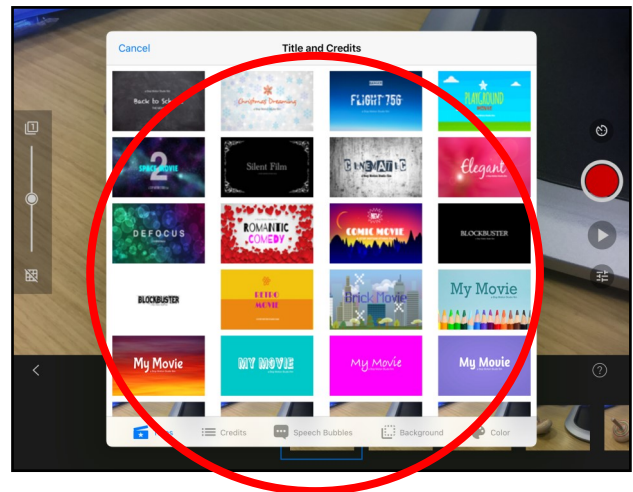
Cancel
Title and Credits

Back to School
Christmas Dreaming
FLIGHT 756
PLAYGROUND
SPACE MOVIE 2
Silent Film
CINEMATIC
Elegant
DEFOCUS
ROMANTIC COMEDY
COMIC MOVIE
BLOCKBUSTER
BLOCKBUSTER
RETRO MOVIE
Brick Movie
My Movie
My Movie
MY MOVIE
My Movie
My Movie

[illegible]
Credits
Speech Bubbles
Background
Color